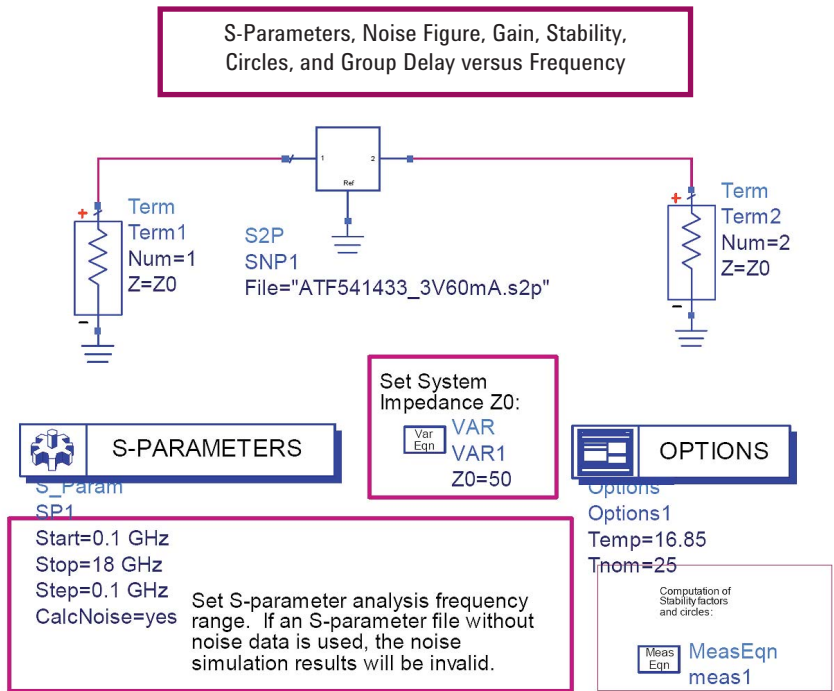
S-Parameters, Noise Figure, Gain, Stability, Circles, and Group Delay versus Frequency

1 2
Ref

Term
Term1
Num=1
Z=Z0

S2P
SNP1
File="ATF541433_3V60mA.s2p"

Term
Term2
Num=2
Z=Z0

Set System Impedance Z0:
Var Eqn
VAR
VAR1
Z0=50

S-PARAMETERS
S_Param
SP1
Start=0.1 GHz
Stop=18 GHz
Step=0.1 GHz
CalcNoise=yes

Set S-parameter analysis frequency range. If an S-parameter file without noise data is used, the noise simulation results will be invalid.

OPTIONS
Options
Options1
Temp=16.85
Tnom=25

Computation of Stability factors and circles:
Meas Eqn
MeasEqn
meas1